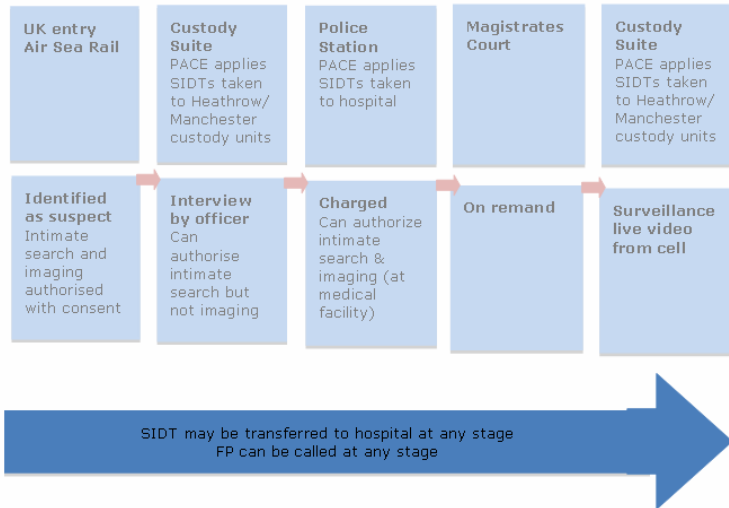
UK entry
Air Sea Rail

Custody Suite
PACE applies SIDTs taken to Heathrow/ Manchester custody units

Police Station
PACE applies SIDTs taken to hospital

Magistrates Court

Custody Suite
PACE applies SIDTs taken to Heathrow/ Manchester custody units

Identified as suspect
Intimate search and imaging authorised with consent

Interview by officer
Can authorise intimate search but not imaging

Charged
Can authorize intimate search & imaging (at medical facility)

On remand

Surveillance live video from cell

SIDT may be transferred to hospital at any stage
FP can be called at any stage